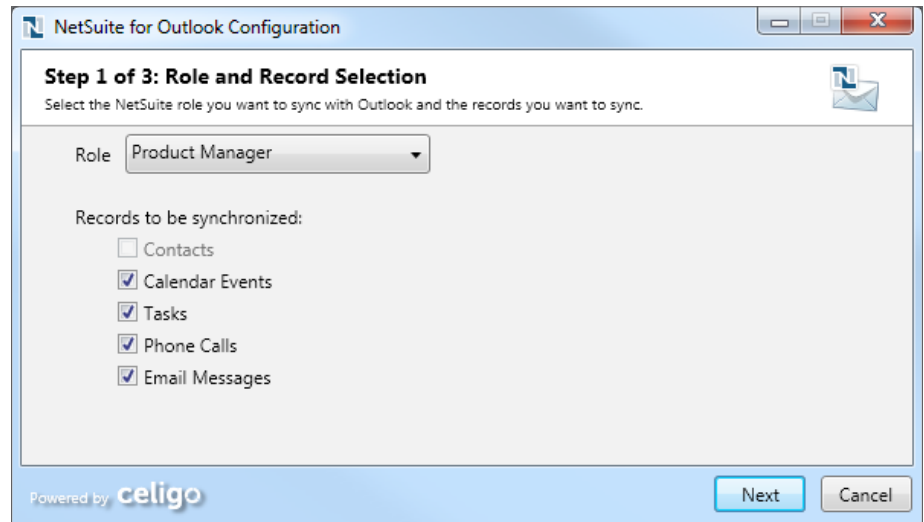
NetSuite for Outlook Configuration

Step 1 of 3: Role and Record Selection

Select the NetSuite role you want to sync with Outlook and the records you want to sync.

Role Product Manager

Records to be synchronized:

Contacts

Calendar Events

Tasks

Phone Calls

Email Messages

Powered by celigo

Next

Cancel